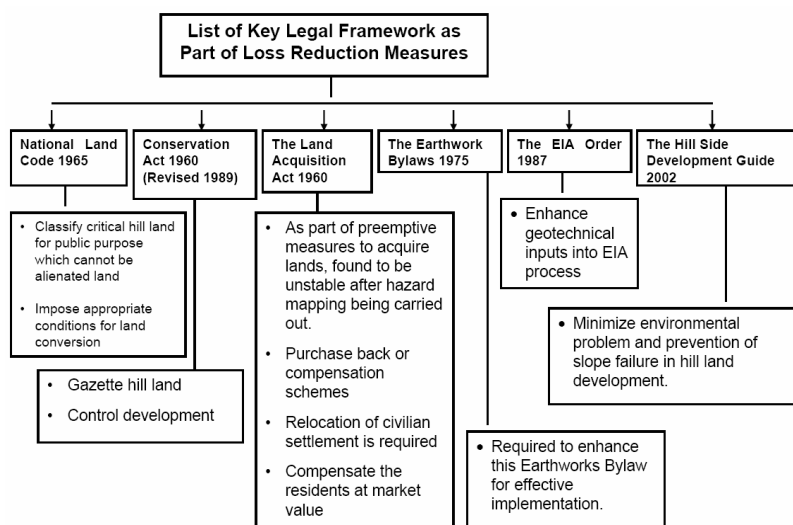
List of Key Legal Framework as Part of Loss Reduction Measures

National Land Code 1965

Conservation Act 1960 (Revised 1989)

The Land Acquisition Act 1960

The Earthwork Bylaws 1975

The EIA Order 1987

The Hill Side Development Guide 2002

• Classify critical hill land for public purpose which cannot be alienated land

• Impose appropriate conditions for land conversion

• Gazette hill land

• Control development

• As part of preemptive measures to acquire lands, found to be unstable after hazard mapping being carried out.

• Purchase back or compensation schemes

• Relocation of civilian settlement is required

• Compensate the residents at market value

• Required to enhance this Earthworks Bylaw for effective implementation.

• Enhance geotechnical inputs into EIA process

• Minimize environmental problem and prevention of slope failure in hill land development.